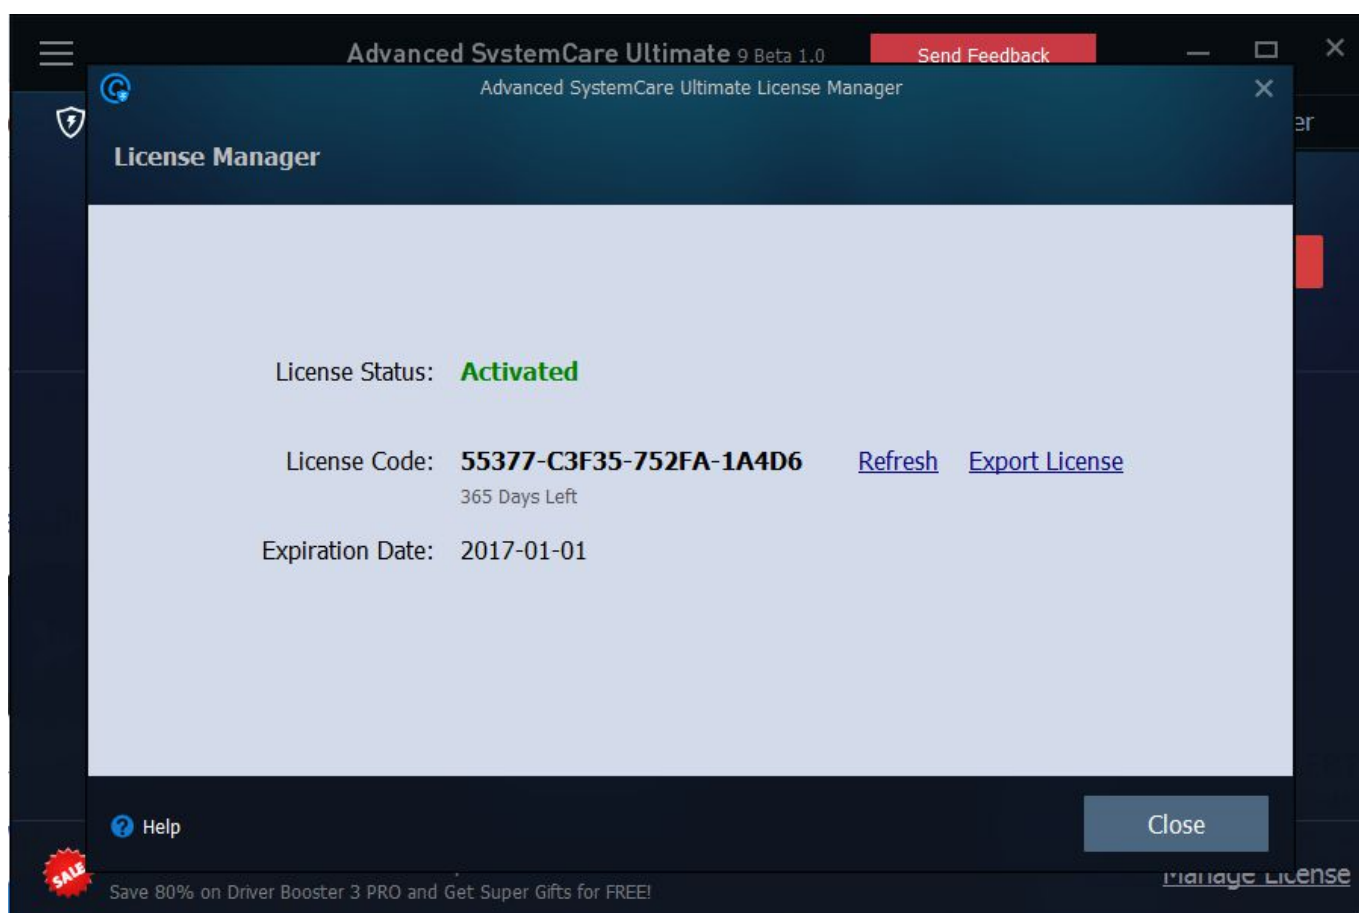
Advanced SystemCare Ultimate 9 Beta 1.0

Send Feedback

Advanced SystemCare Ultimate License Manager

er

License Manager

License Status: Activated

License Code: 55377-C3F35-752FA-1A4D6 Refresh Export License

365 Days Left

Expiration Date: 2017-01-01

Help

Close

SALE

Save 80% on Driver Booster 3 PRO and Get Super Gifts for FREE!

Manage License